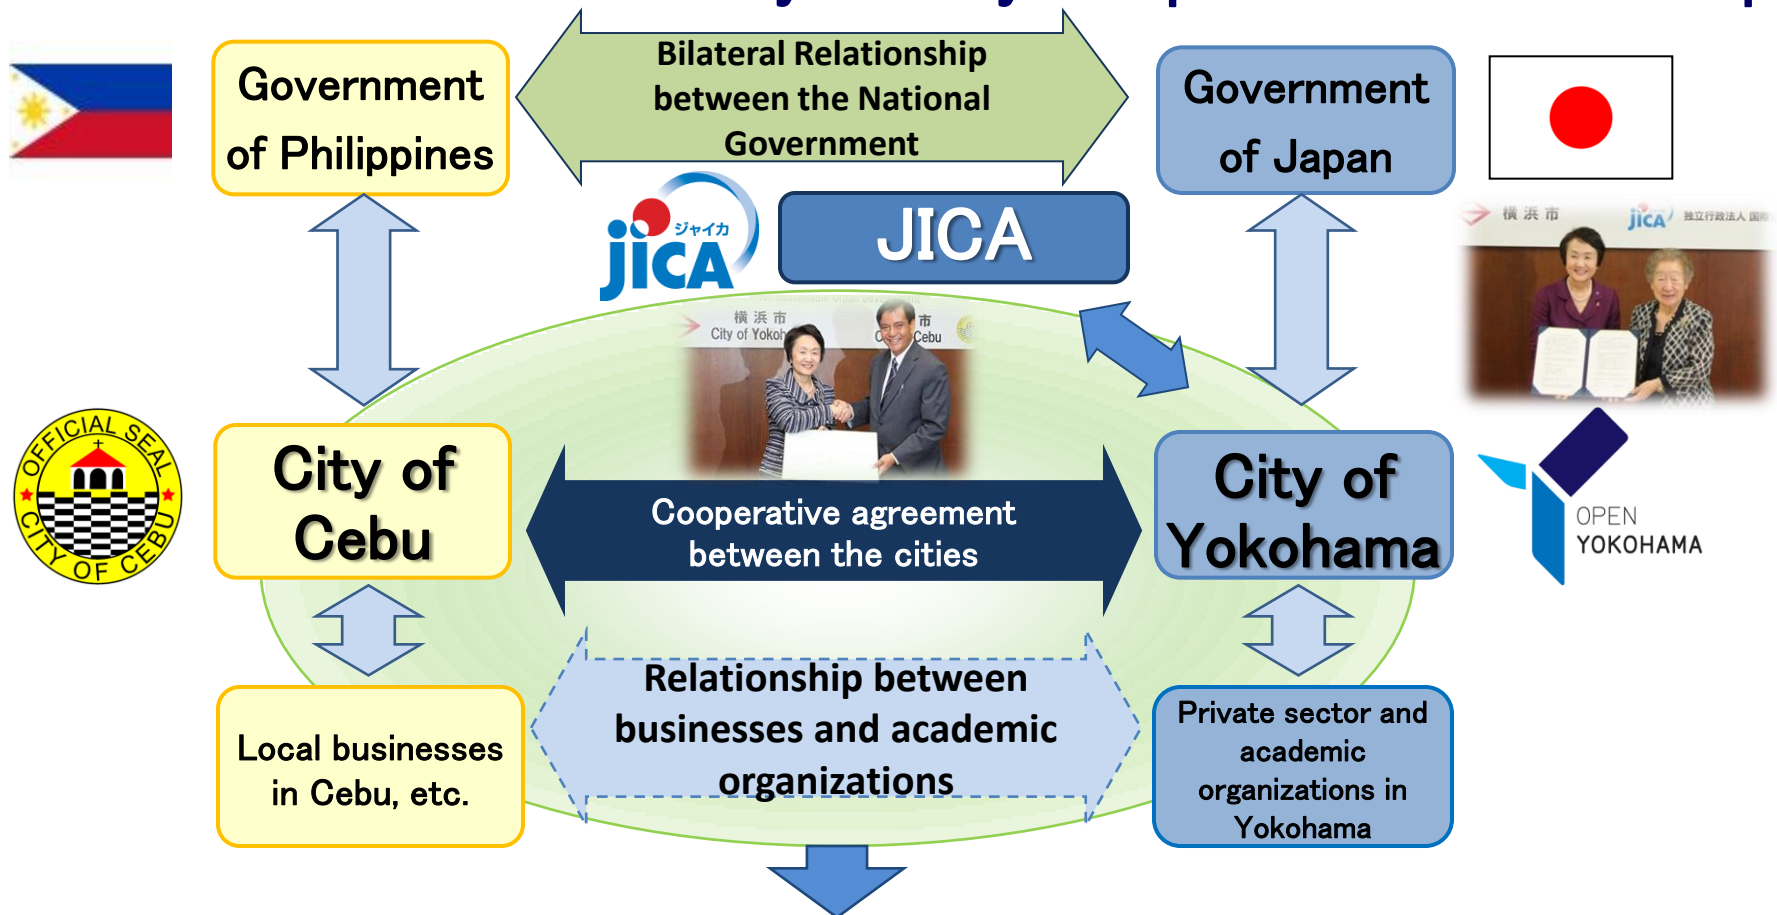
Government of Philippines

Bilateral Relationship between the National Government

Government of Japan

jica ジャイカ

JICA

横浜市 City of Yokoh

市 Cebu

横浜市

jica 独立行政法人

OFFICIAL SEAL CITY OF CEBU

City of Cebu

Cooperative agreement between the cities

City of Yokohama

OPEN YOKOHAMA

Local businesses in Cebu, etc.

Relationship between businesses and academic organizations

Private sector and academic organizations in Yokohama